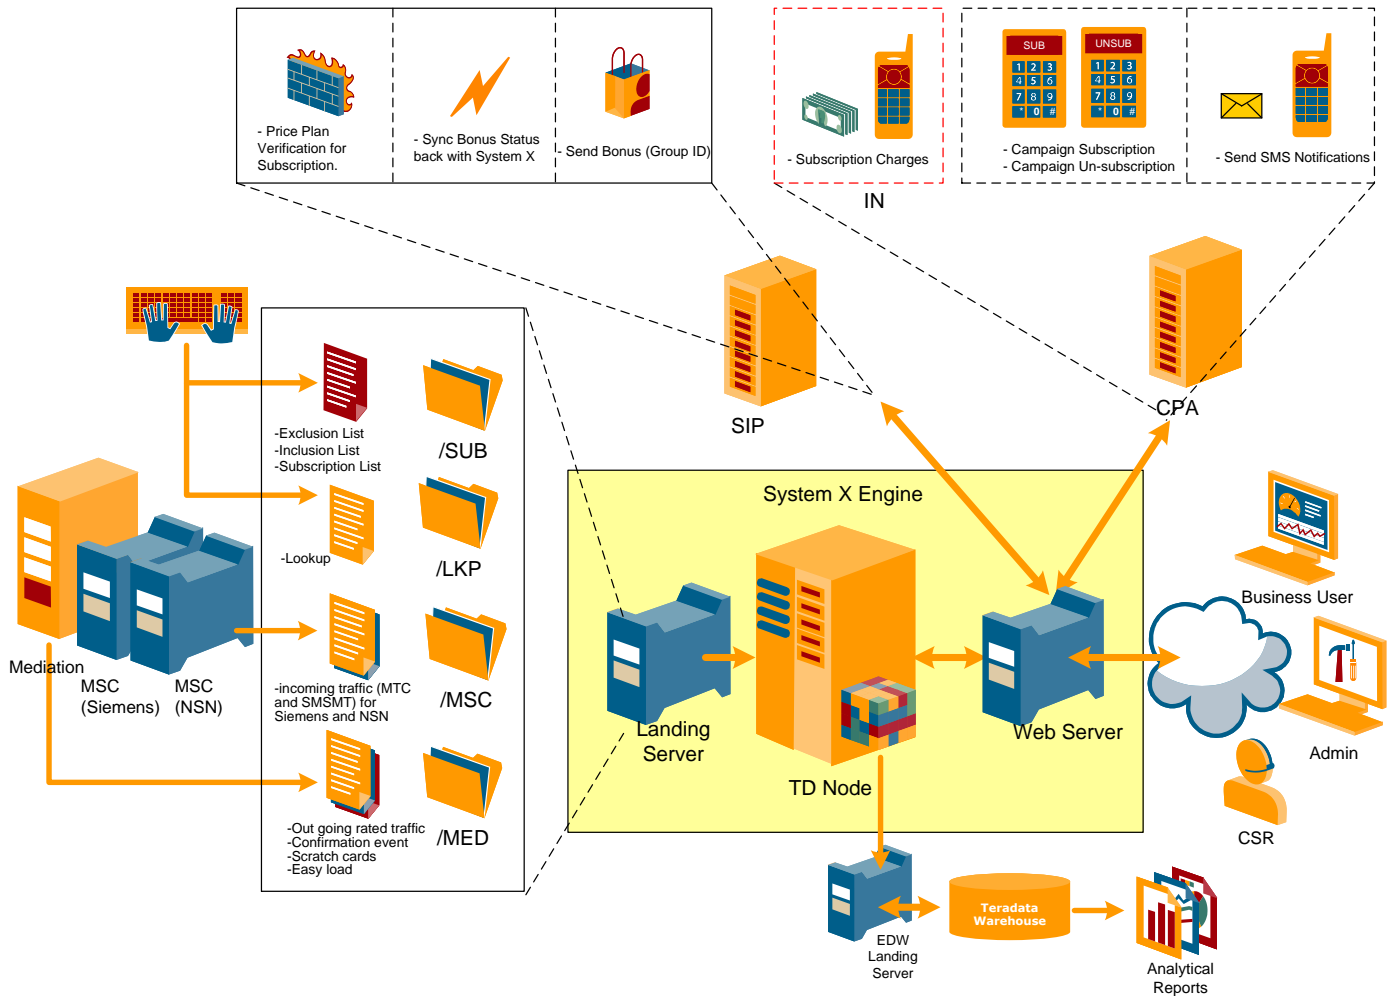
- Price Plan Verification for Subscription.

- Sync Bonus Status back with System X

- Send Bonus (Group ID)

- Subscription Charges

IN

SUB

1 2 3 4 5 6 7 8 9 * 0 #

UNSUB

1 2 3 4 5 6 7 8 9 * 0 #

- Campaign Subscription
- Campaign Un-subscription

- Send SMS Notifications

SIP

CPA

-Exclusion List
-Inclusion List
-Subscription List

/SUB

-Lookup

/LKP

-incoming traffic (MTC and SMSMT) for Siemens and NSN

/MSC

-Out going rated traffic
-Confirmation event
-Scratch cards
-Easy load

/MED

Mediation

MSC (Siemens)

MSC (NSN)

System X Engine

Landing Server

TD Node

Web Server

Business User

Admin

CSR

EDW Landing Server

Teradata Warehouse

Analytical Reports